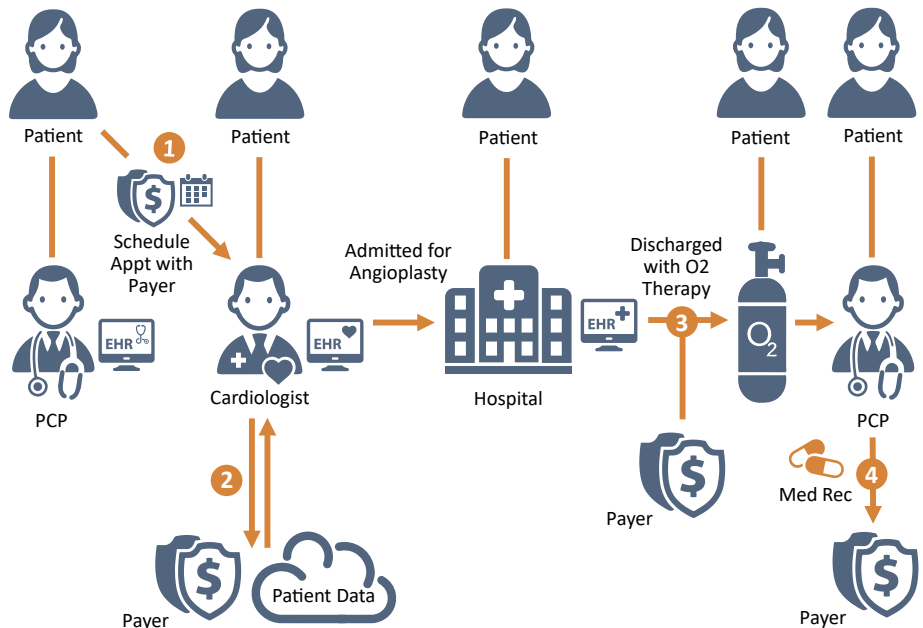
Patient

1

Schedule Appt with Payer

Patient

PCP

EHR

Cardiologist

EHR

2

Payer

Patient Data

Admitted for Angioplasty

Patient

Hospital

EHR

Discharged with O2 Therapy

3

Payer

Patient

$O_2$

Patient

PCP

Med Rec

4

Payer